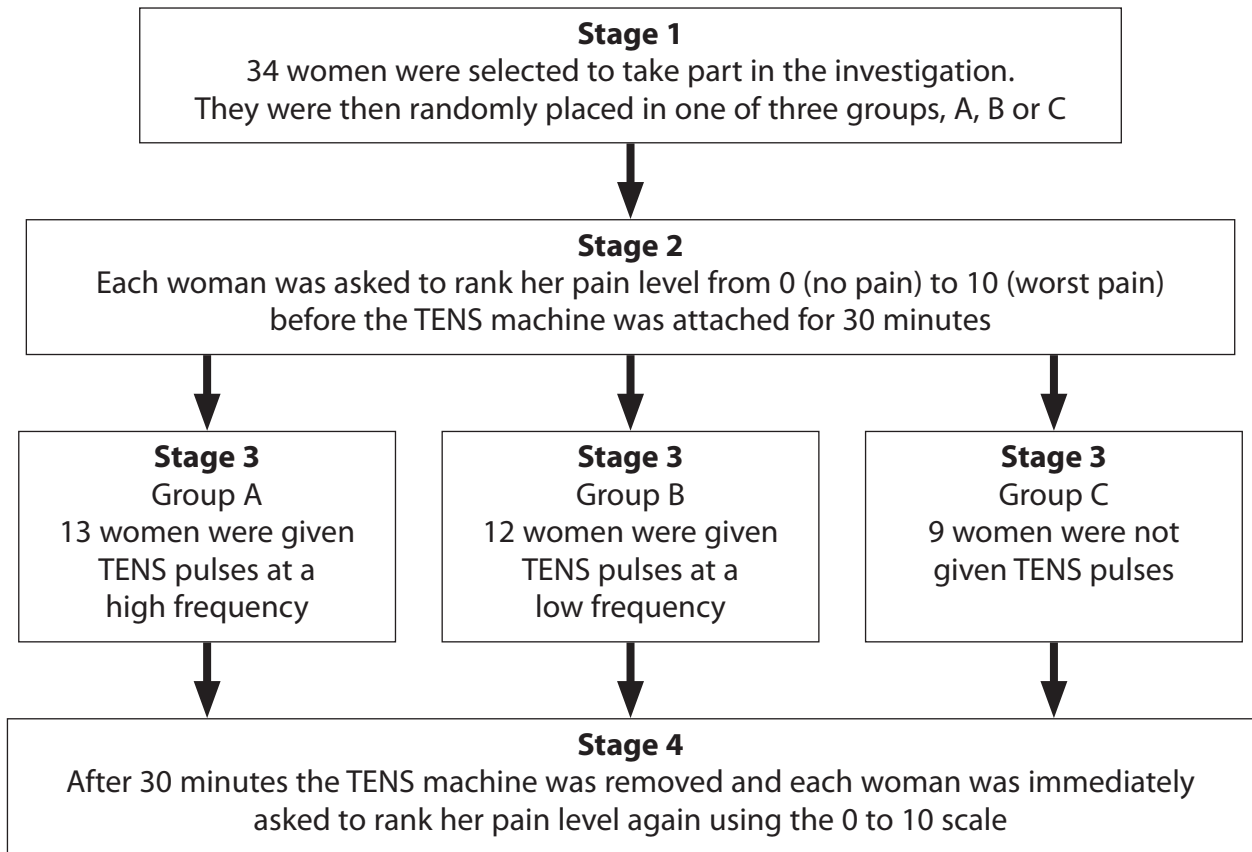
Stage 1
34 women were selected to take part in the investigation.
They were then randomly placed in one of three groups, A, B or C

Stage 2
Each woman was asked to rank her pain level from 0 (no pain) to 10 (worst pain) before the TENS machine was attached for 30 minutes

Stage 3
Group A
13 women were given TENS pulses at a high frequency

Stage 3
Group B
12 women were given TENS pulses at a low frequency

Stage 3
Group C
9 women were not given TENS pulses

Stage 4
After 30 minutes the TENS machine was removed and each woman was immediately asked to rank her pain level again using the 0 to 10 scale